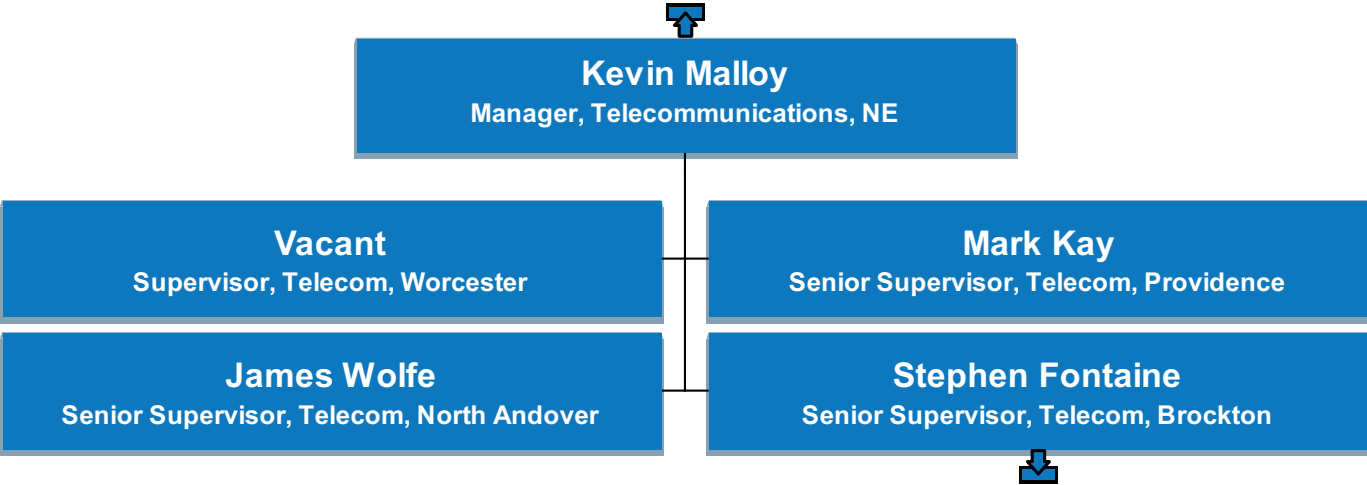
Kevin Malloy
Manager, Telecommunications, NE

Vacant
Supervisor, Telecom, Worcester

Mark Kay
Senior Supervisor, Telecom, Providence

James Wolfe
Senior Supervisor, Telecom, North Andover

Stephen Fontaine
Senior Supervisor, Telecom, Brockton